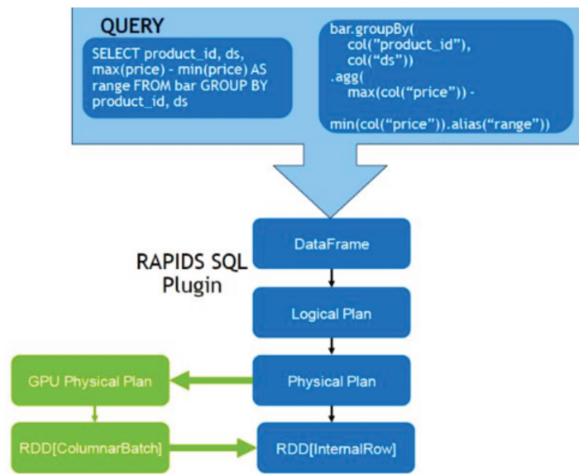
QUERY

SELECT product_id, ds, max(price) - min(price) AS range FROM bar GROUP BY product_id, ds

bar.groupBy(
col("product_id"),
col("ds"))
.agg(
max(col("price")) -

min(col("price")).alias("range"))

RAPIDS SQL Plugin

DataFrame

Logical Plan

GPU Physical Plan

Physical Plan

RDD[ColumnarBatch]

RDD[InternalRow]